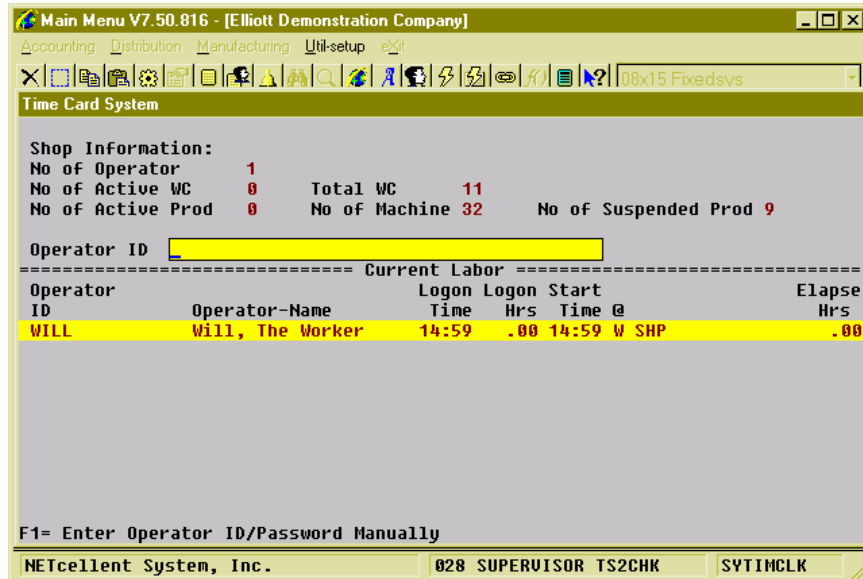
Main Menu V7.50.816 - [Elliott Demonstration Company]

Accounting Distribution Manufacturing Util-setup eXit

08x15 Fixedsys

Time Card System

Shop Information:
No of Operator 1
No of Active WC 0 Total WC 11
No of Active Prod 0 No of Machine 32 No of Suspended Prod 9

Operator ID

============================== Current Labor ==============================

| Operator ID | Operator-Name | Logon Time | Logon Hrs | Start Time | @ | Elapse Hrs |
|---|---|---|---|---|---|---|
| WILL | Will, The Worker | 14:59 | .00 | 14:59 | W SHP | .00 |

F1= Enter Operator ID/Password Manually

NETcellent System, Inc. 028 SUPERVISOR TS2CHK SYTIMCLK